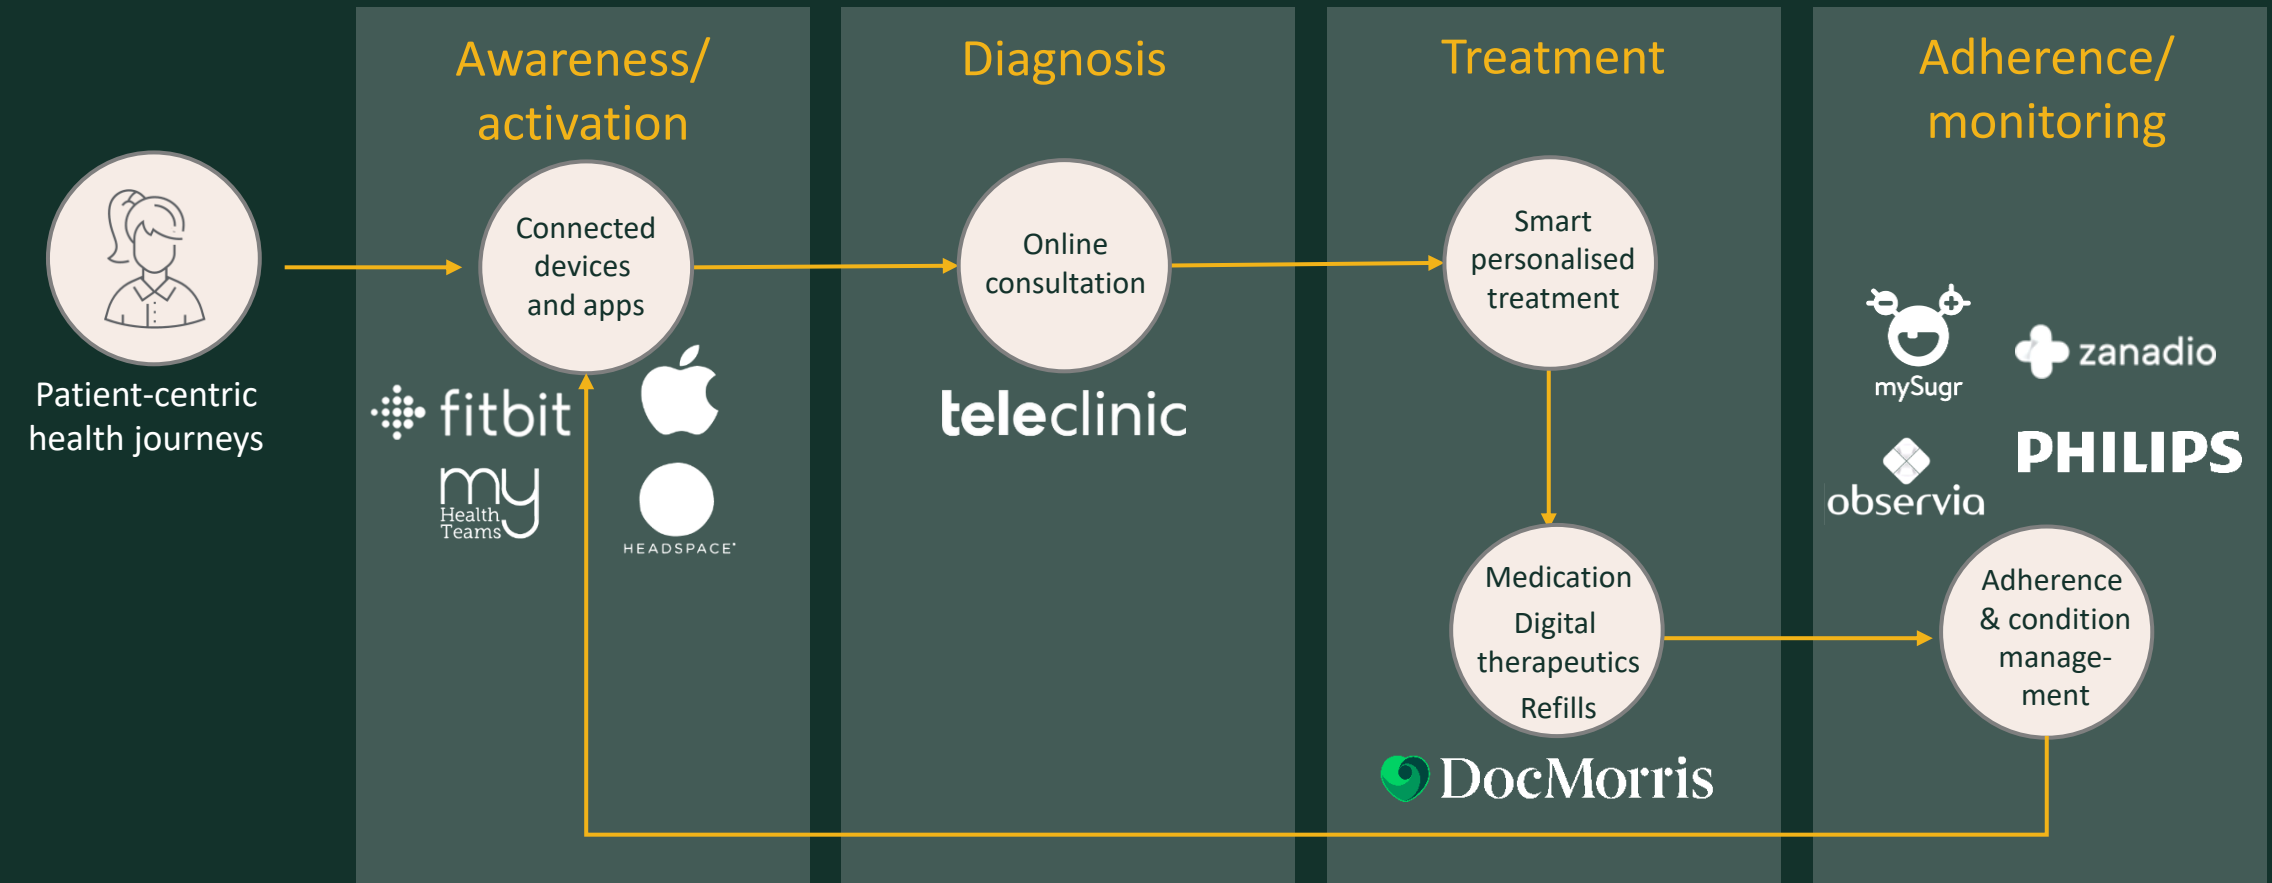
Patient-centric health journeys

Awareness/ activation

Connected devices and apps

fitbit

my Health Teams

HEADSPACE

Diagnosis

Online consultation

teleclinic

Treatment

Smart personalised treatment

Medication Digital therapeutics Refills

DocMorris

Adherence/ monitoring

mySugr

zanadio

observia

PHILIPS

Adherence & condition manage-ment